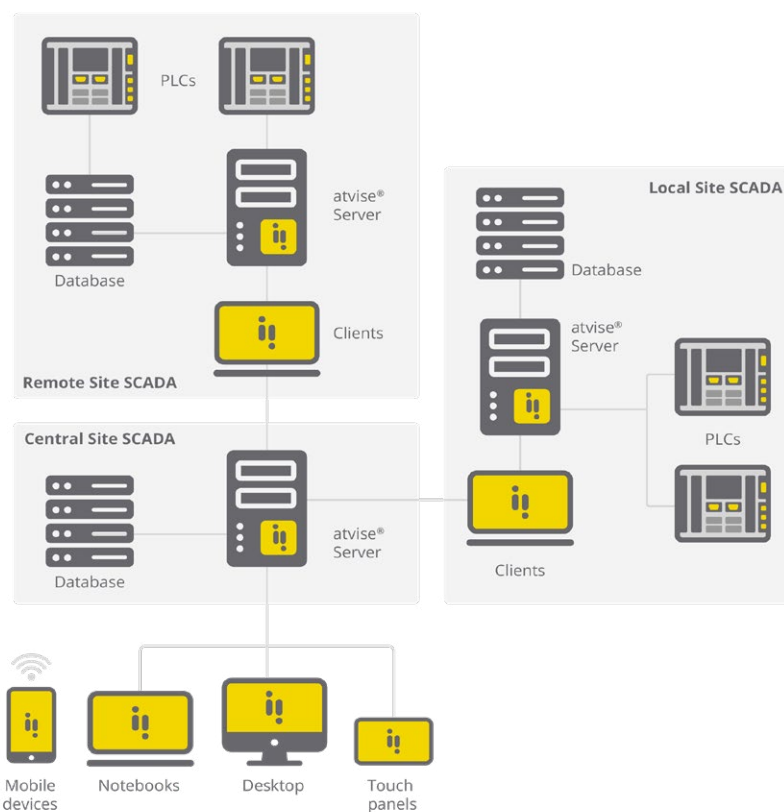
PLCs

atvise® Server

Database

Clients

Remote Site SCADA

Local Site SCADA

Database

atvise® Server

PLCs

Clients

Central Site SCADA

Database

atvise® Server

Mobile devices

Notebooks

Desktop

Touch panels